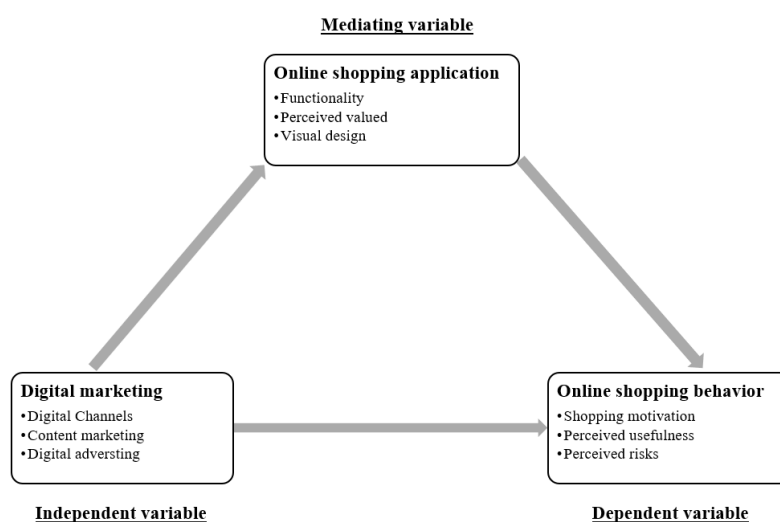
Mediating variable

Online shopping application
•Functionality
•Perceived valued
•Visual design

Digital marketing
•Digital Channels
•Content marketing
•Digital adversting

Online shopping behavior
•Shopping motivation
•Perceived usefulness
•Perceived risks

Independent variable

Dependent variable